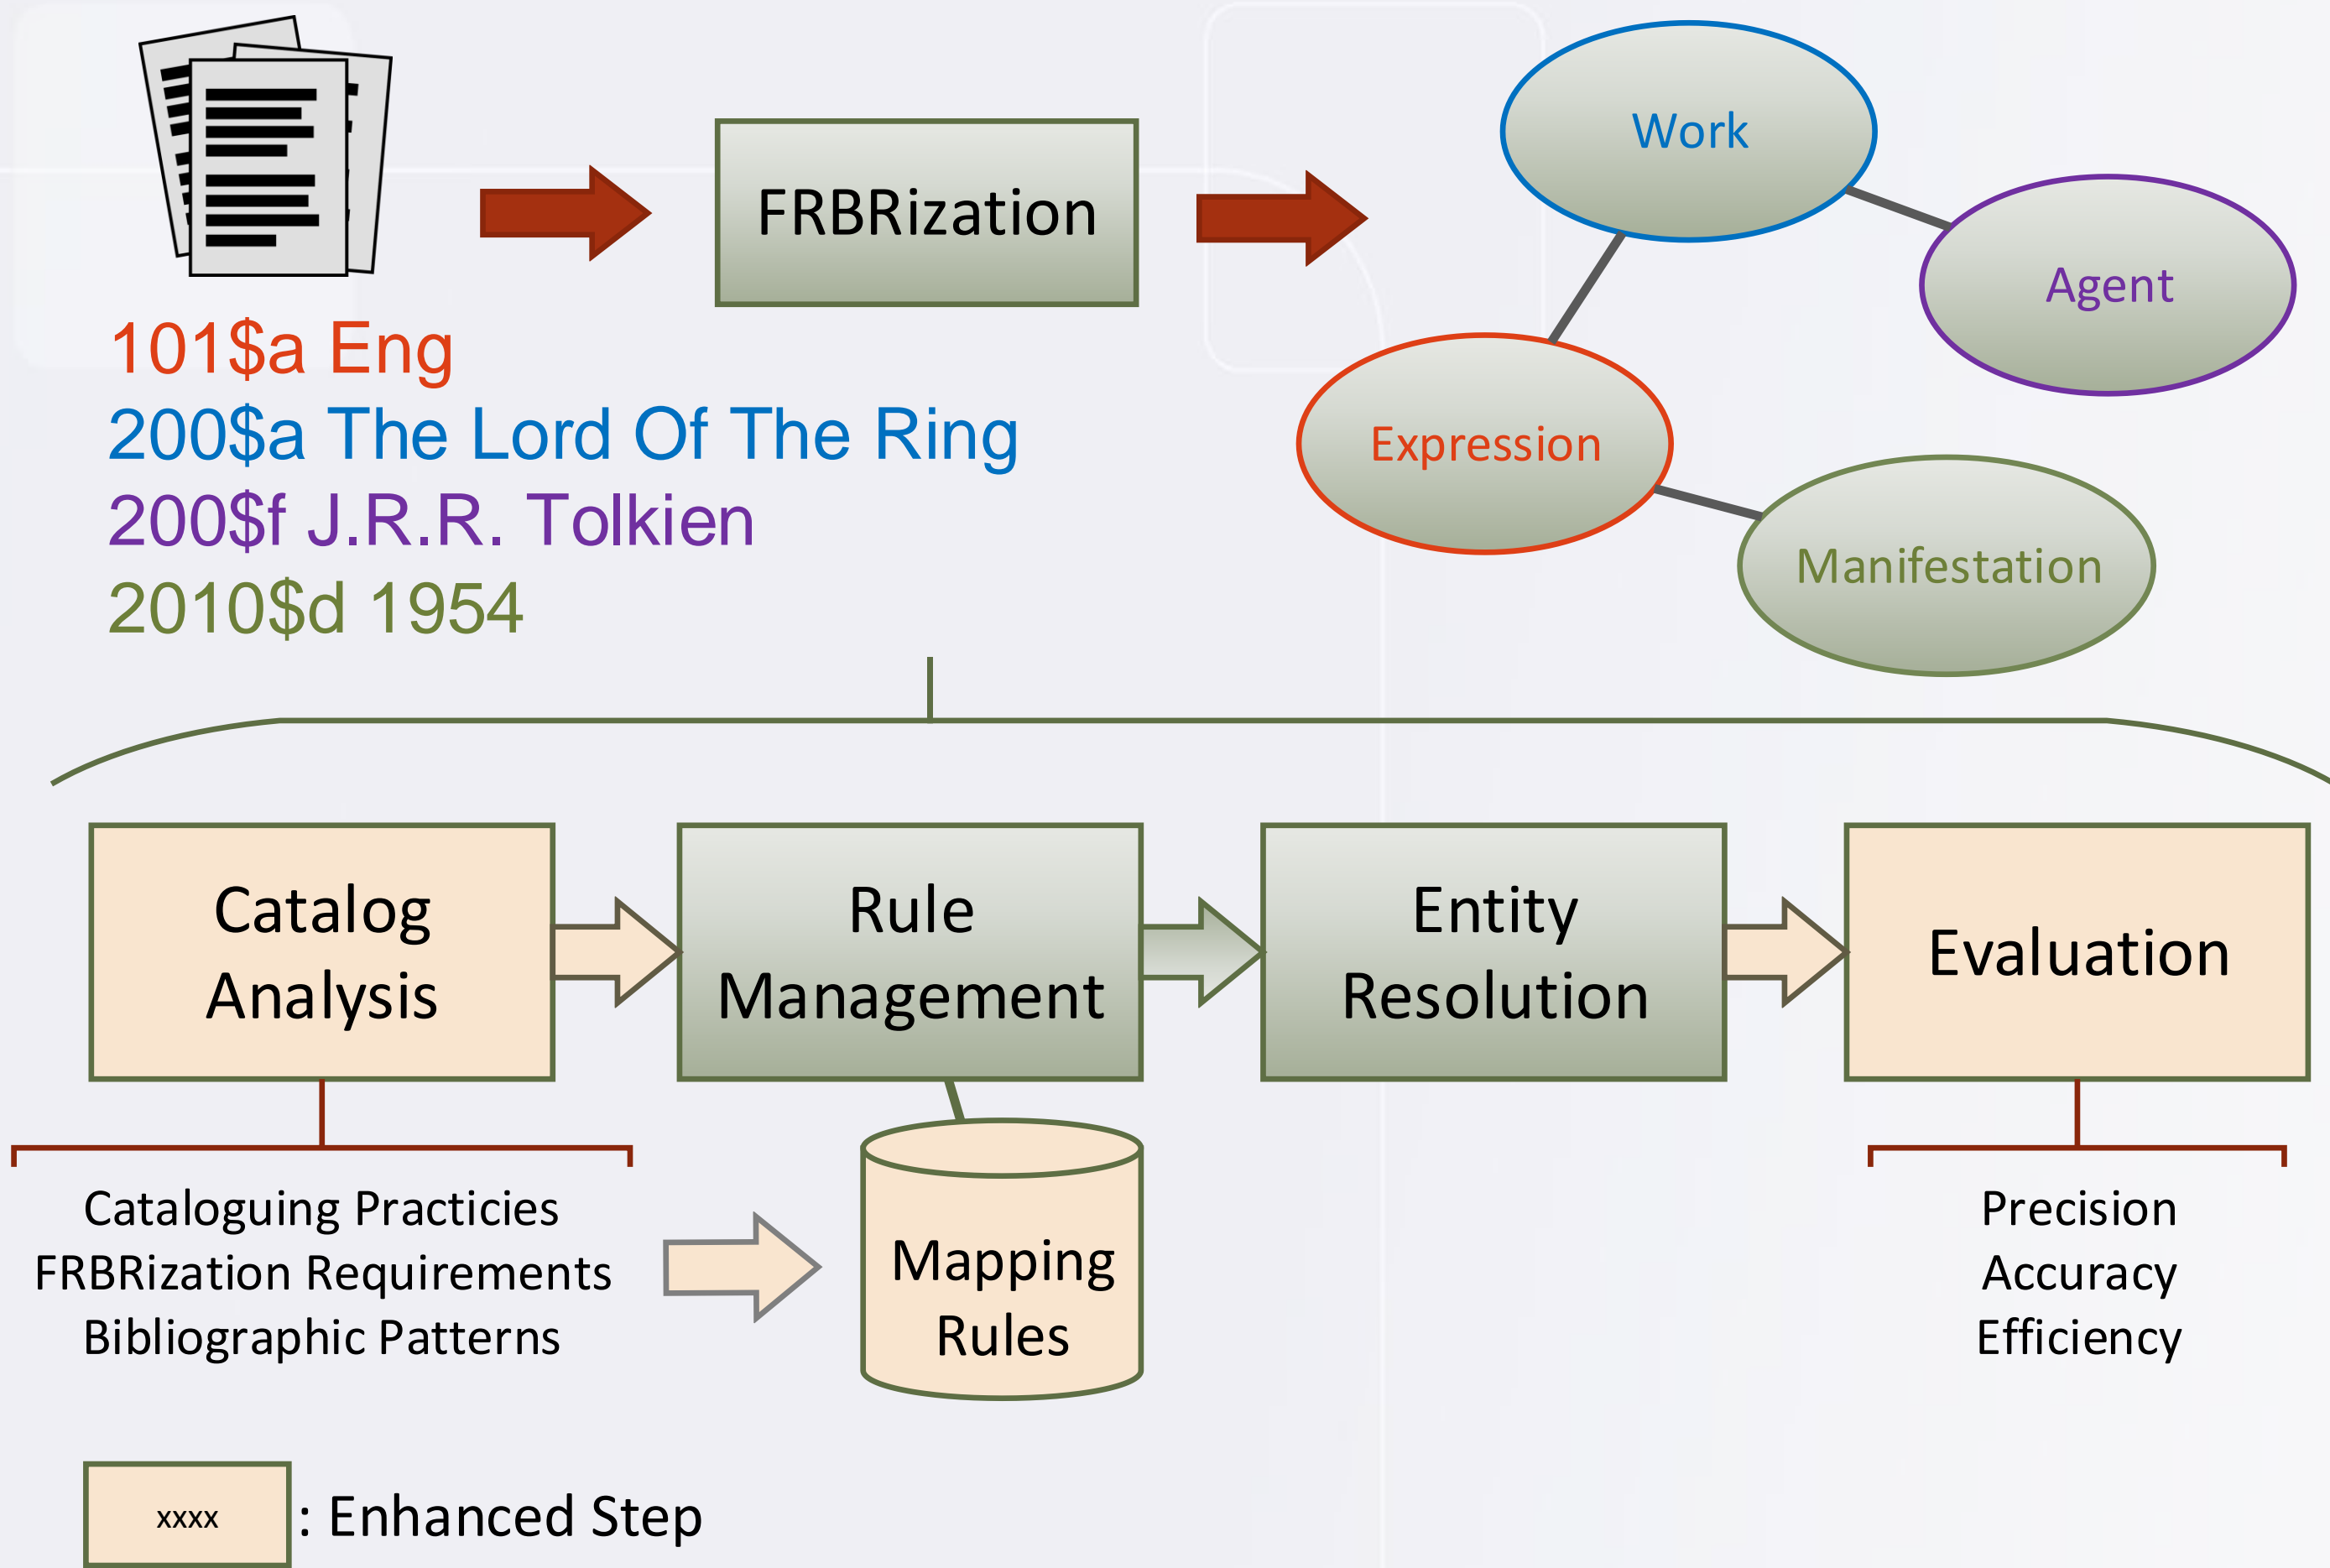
FRBRization

Work
Agent
Expression
Manifestation

101$a Eng
200$a The Lord Of The Ring
200$f J.R.R. Tolkien
2010$d 1954

Catalog Analysis
Rule Management
Entity Resolution
Evaluation

Cataloguing Practicies
FRBRization Requirements
Bibliographic Patterns

Mapping Rules

Precision
Accuracy
Efficiency

xxxx : Enhanced Step